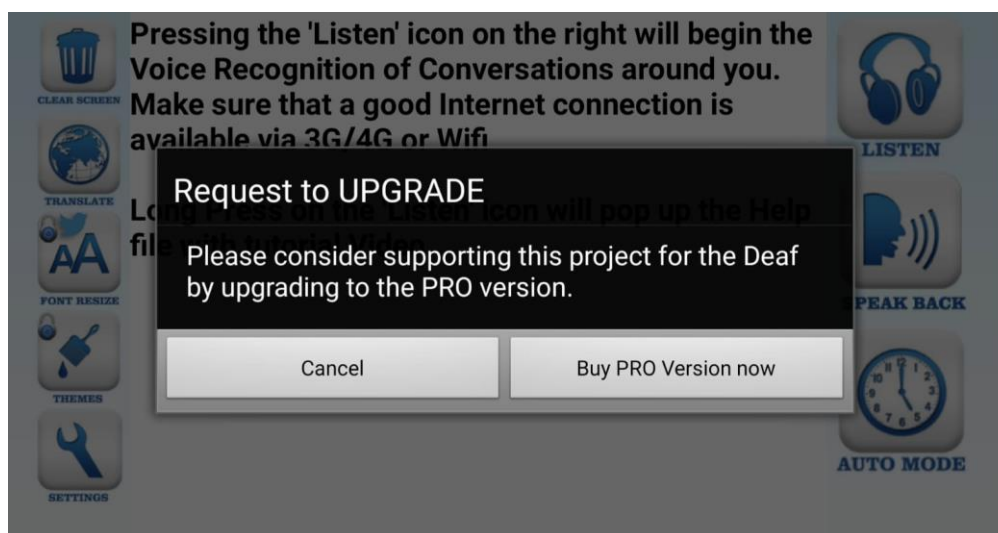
CLEAR SCREEN

TRANSLATE

AA

FONT RESIZE

THEMES

SETTINGS

Pressing the 'Listen' icon on the right will begin the Voice Recognition of Conversations around you. Make sure that a good Internet connection is available via 3G/4G or Wifi.

Long Press on the 'Listen' icon will pop up the Help file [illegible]

Request to UPGRADE

Please consider supporting this project for the Deaf by upgrading to the PRO version.

Cancel

Buy PRO Version now

LISTEN

SPEAK BACK

AUTO MODE